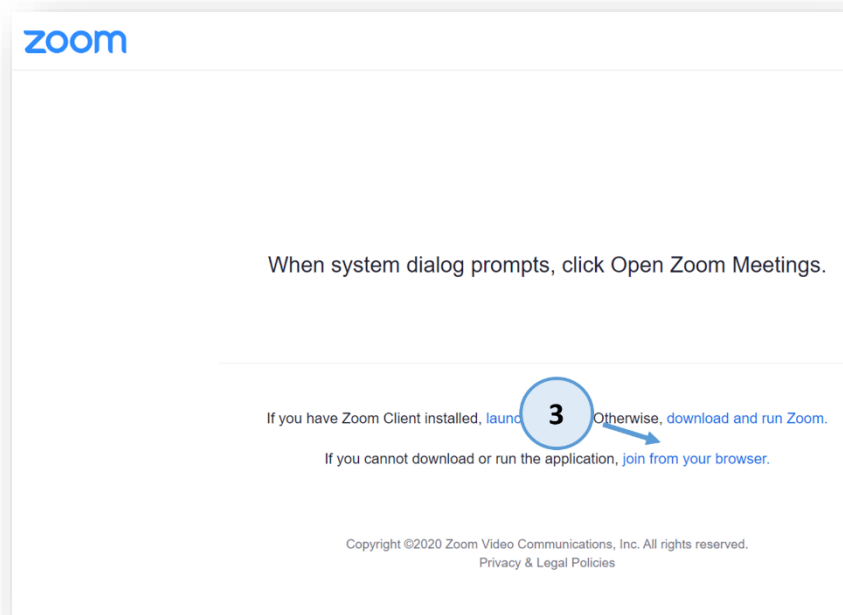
zoom

When system dialog prompts, click Open Zoom Meetings.

If you have Zoom Client installed, launc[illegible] 3 Otherwise, download and run Zoom.

If you cannot download or run the application, join from your browser.

Copyright ©2020 Zoom Video Communications, Inc. All rights reserved.
Privacy & Legal Policies